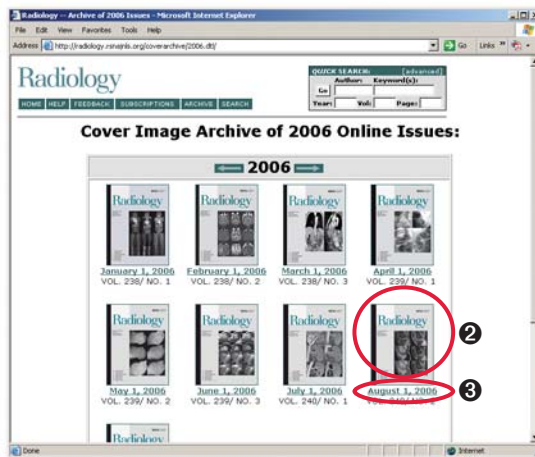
Radiology -- Archive of 2006 Issues - Microsoft Internet Explorer

File Edit View Favorites Tools Help

Address http://radiology.rsnajnls.org/coverarchive/2006.dtl/

Go Links

Radiology

HOME HELP FEEDBACK SUBSCRIPTIONS ARCHIVE SEARCH

QUICK SEARCH: [advanced]
Author: Keyword(s):
Go
Year: Vol: Page:

Cover Image Archive of 2006 Online Issues:

2006

Radiology
January 1, 2006
VOL. 238/ NO. 1

Radiology
February 1, 2006
VOL. 238/ NO. 2

Radiology
March 1, 2006
VOL. 238/ NO. 3

Radiology
April 1, 2006
VOL. 239/ NO. 1

Radiology
May 1, 2006
VOL. 239/ NO. 2

Radiology
June 1, 2006
VOL. 239/ NO. 3

Radiology
July 1, 2006
VOL. 240/ NO. 1

Radiology
August 1, 2006
VOL. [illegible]

❷

❸

Radiology

Done

Internet